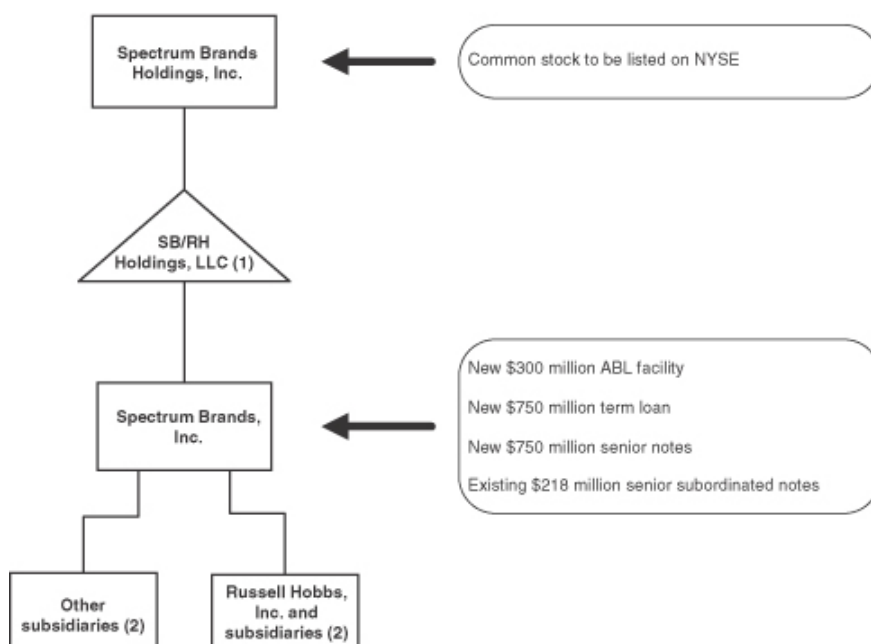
Spectrum Brands Holdings, Inc.

Common stock to be listed on NYSE

SB/RH Holdings, LLC (1)

Spectrum Brands, Inc.

New \$300 million ABL facility

New \$750 million term loan

New \$750 million senior notes

Existing \$218 million senior subordinated notes

Other subsidiaries (2)

Russell Hobbs, Inc. and subsidiaries (2)